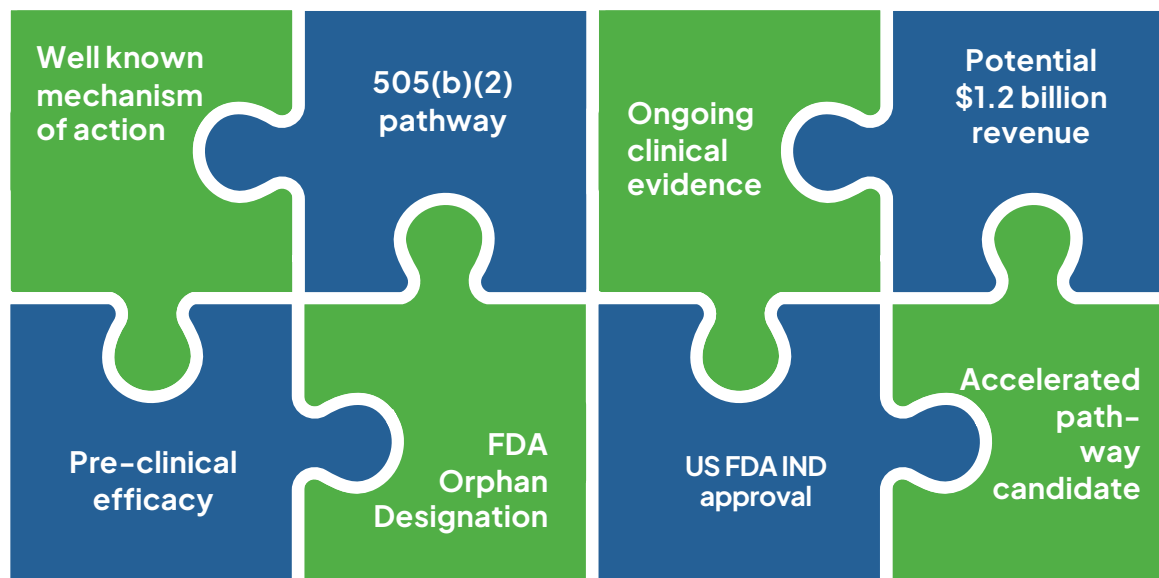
Well known mechanism of action

505(b)(2) pathway

Ongoing clinical evidence

Potential $1.2 billion revenue

Pre-clinical efficacy

FDA Orphan Designation

US FDA IND approval

Accelerated path-way candidate